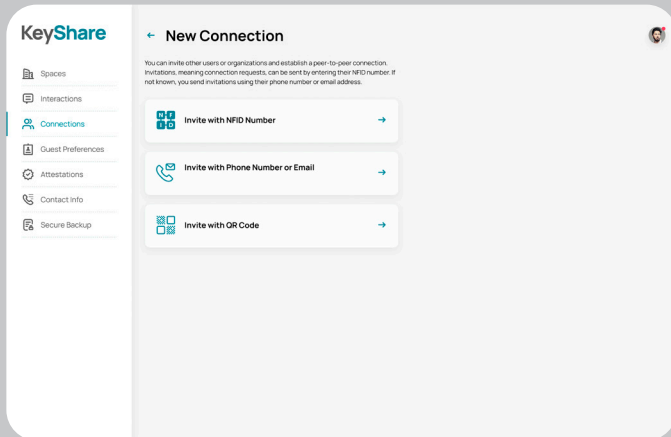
KeyShare

Spaces
Interactions
Connections
Guest Preferences
Attestations
Contact Info
Secure Backup

← New Connection

You can invite other users or organizations and establish a peer-to-peer connection. Invitations, meaning connection requests, can be sent by entering their NFID number. If not known, you send invitations using their phone number or email address.

Invite with NFID Number →

Invite with Phone Number or Email →

Invite with QR Code →